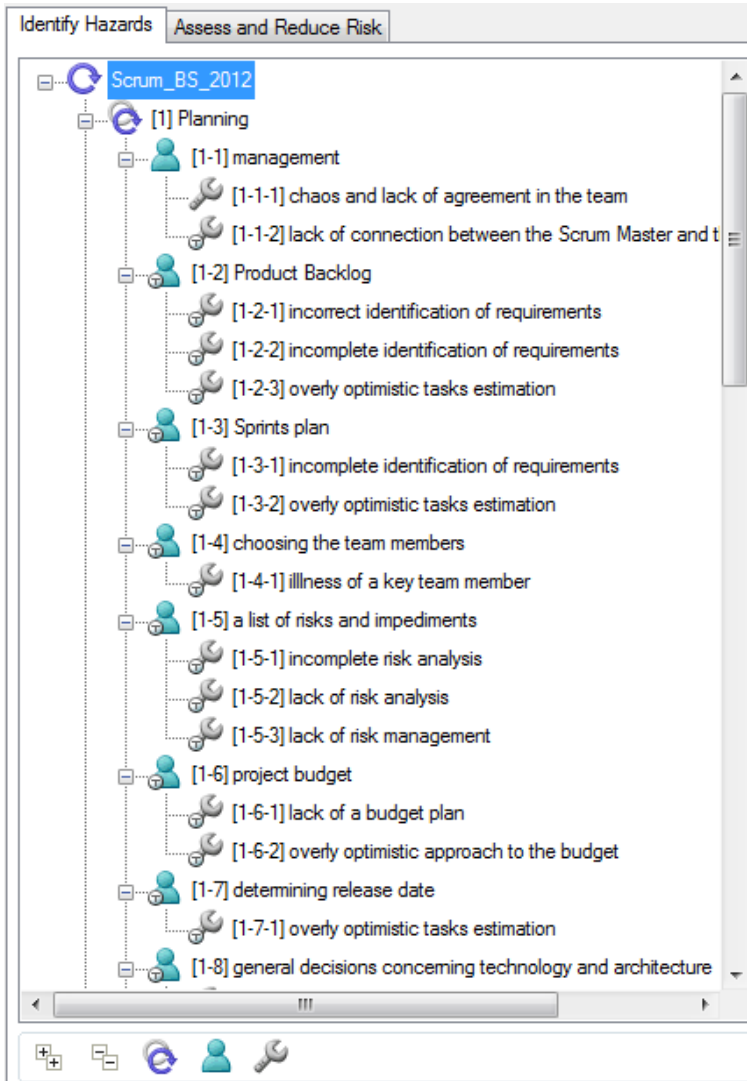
Identify Hazards | Assess and Reduce Risk

Scrum_BS_2012
[1] Planning
[1-1] management
[1-1-1] chaos and lack of agreement in the team
[1-1-2] lack of connection between the Scrum Master and t
[1-2] Product Backlog
[1-2-1] incorrect identification of requirements
[1-2-2] incomplete identification of requirements
[1-2-3] overly optimistic tasks estimation
[1-3] Sprints plan
[1-3-1] incomplete identification of requirements
[1-3-2] overly optimistic tasks estimation
[1-4] choosing the team members
[1-4-1] illlness of a key team member
[1-5] a list of risks and impediments
[1-5-1] incomplete risk analysis
[1-5-2] lack of risk analysis
[1-5-3] lack of risk management
[1-6] project budget
[1-6-1] lack of a budget plan
[1-6-2] overly optimistic approach to the budget
[1-7] determining release date
[1-7-1] overly optimistic tasks estimation
[1-8] general decisions concerning technology and architecture